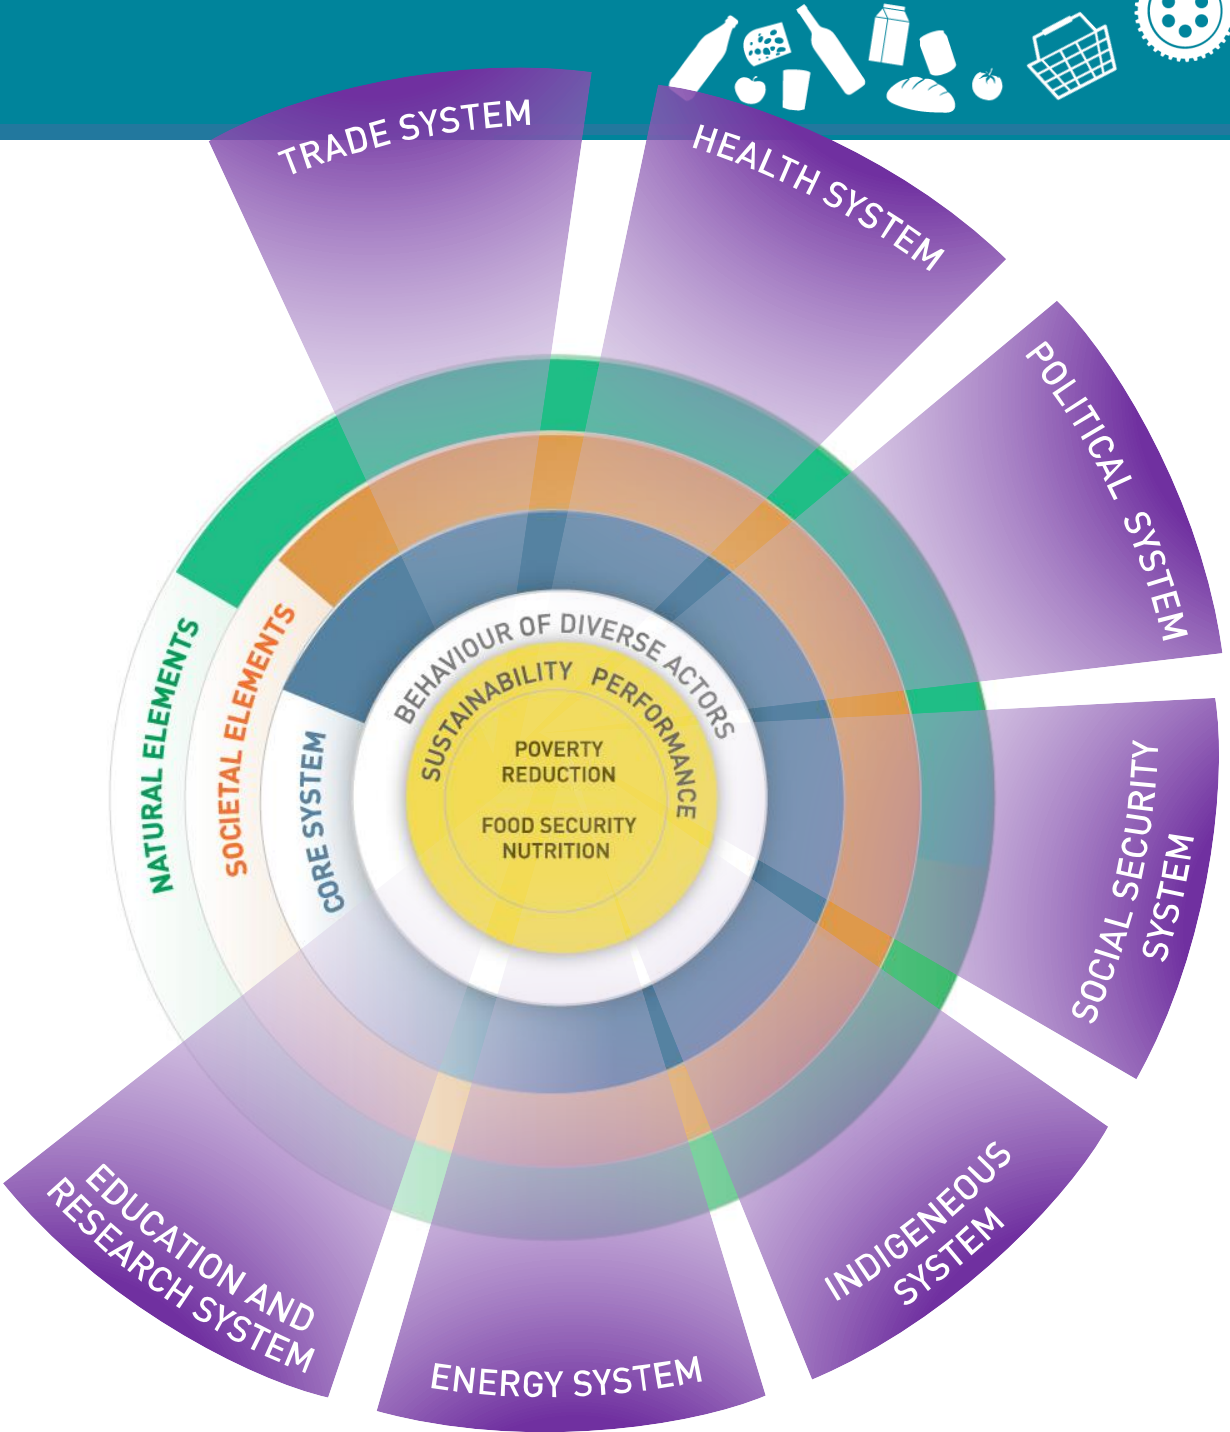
TRADE SYSTEM

HEALTH SYSTEM

POLITICAL SYSTEM

SOCIAL SECURITY SYSTEM

INDIGENEOUS SYSTEM

ENERGY SYSTEM

EDUCATION AND RESEARCH SYSTEM

NATURAL ELEMENTS

SOCIETAL ELEMENTS

CORE SYSTEM

BEHAVIOUR OF DIVERSE ACTORS

SUSTAINABILITY PERFORMANCE

POVERTY REDUCTION

FOOD SECURITY NUTRITION